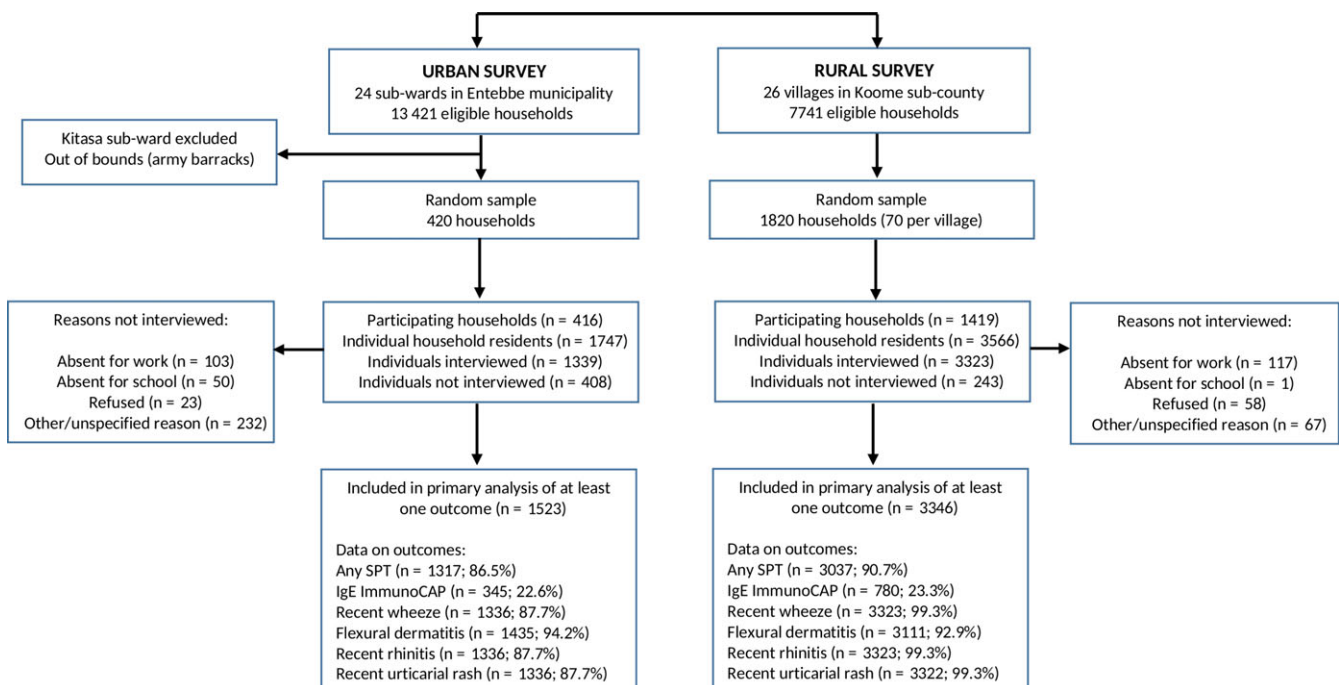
URBAN SURVEY
24 sub-wards in Entebbe municipality
13 421 eligible households

RURAL SURVEY
26 villages in Koome sub-county
7741 eligible households

Kitasa sub-ward excluded
Out of bounds (army barracks)

Random sample
420 households

Random sample
1820 households (70 per village)

Reasons not interviewed:

Absent for work (n = 103)
Absent for school (n = 50)
Refused (n = 23)
Other/unspecified reason (n = 232)

Participating households (n = 416)
Individual household residents (n = 1747)
Individuals interviewed (n = 1339)
Individuals not interviewed (n = 408)

Participating households (n = 1419)
Individual household residents (n = 3566)
Individuals interviewed (n = 3323)
Individuals not interviewed (n = 243)

Reasons not interviewed:

Absent for work (n = 117)
Absent for school (n = 1)
Refused (n = 58)
Other/unspecified reason (n = 67)

Included in primary analysis of at least one outcome (n = 1523)

Data on outcomes:
Any SPT (n = 1317; 86.5%)
IgE ImmunoCAP (n = 345; 22.6%)
Recent wheeze (n = 1336; 87.7%)
Flexural dermatitis (n = 1435; 94.2%)
Recent rhinitis (n = 1336; 87.7%)
Recent urticarial rash (n = 1336; 87.7%)

Included in primary analysis of at least one outcome (n = 3346)

Data on outcomes:
Any SPT (n = 3037; 90.7%)
IgE ImmunoCAP (n = 780; 23.3%)
Recent wheeze (n = 3323; 99.3%)
Flexural dermatitis (n = 3111; 92.9%)
Recent rhinitis (n = 3323; 99.3%)
Recent urticarial rash (n = 3322; 99.3%)